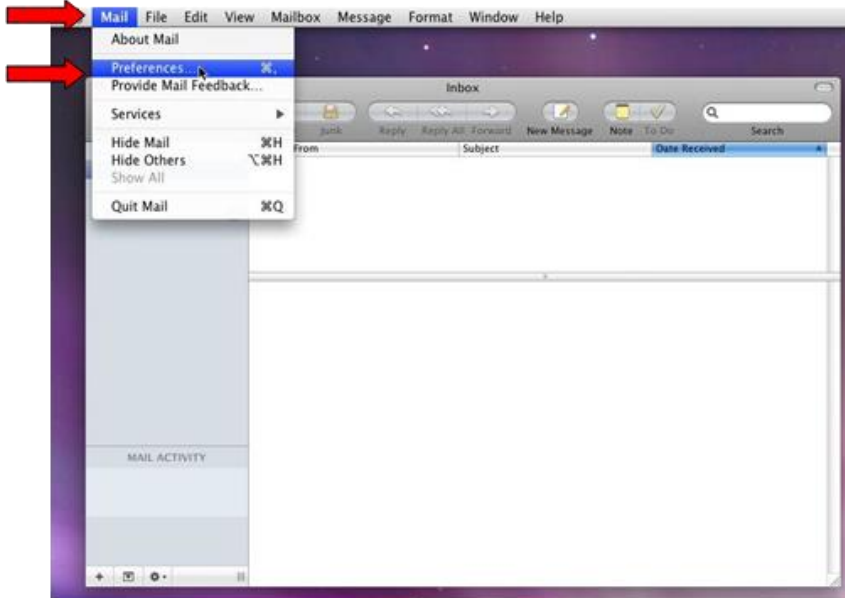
Mail File Edit View Mailbox Message Format Window Help

About Mail

Preferences... ⌘,
Provide Mail Feedback...

Services ▶

Hide Mail ⌘H
Hide Others ⌥⌘H
Show All

Quit Mail ⌘Q

Inbox

Junk Reply Reply All Forward New Message Note To Do Search

From Subject Date Received

MAIL ACTIVITY